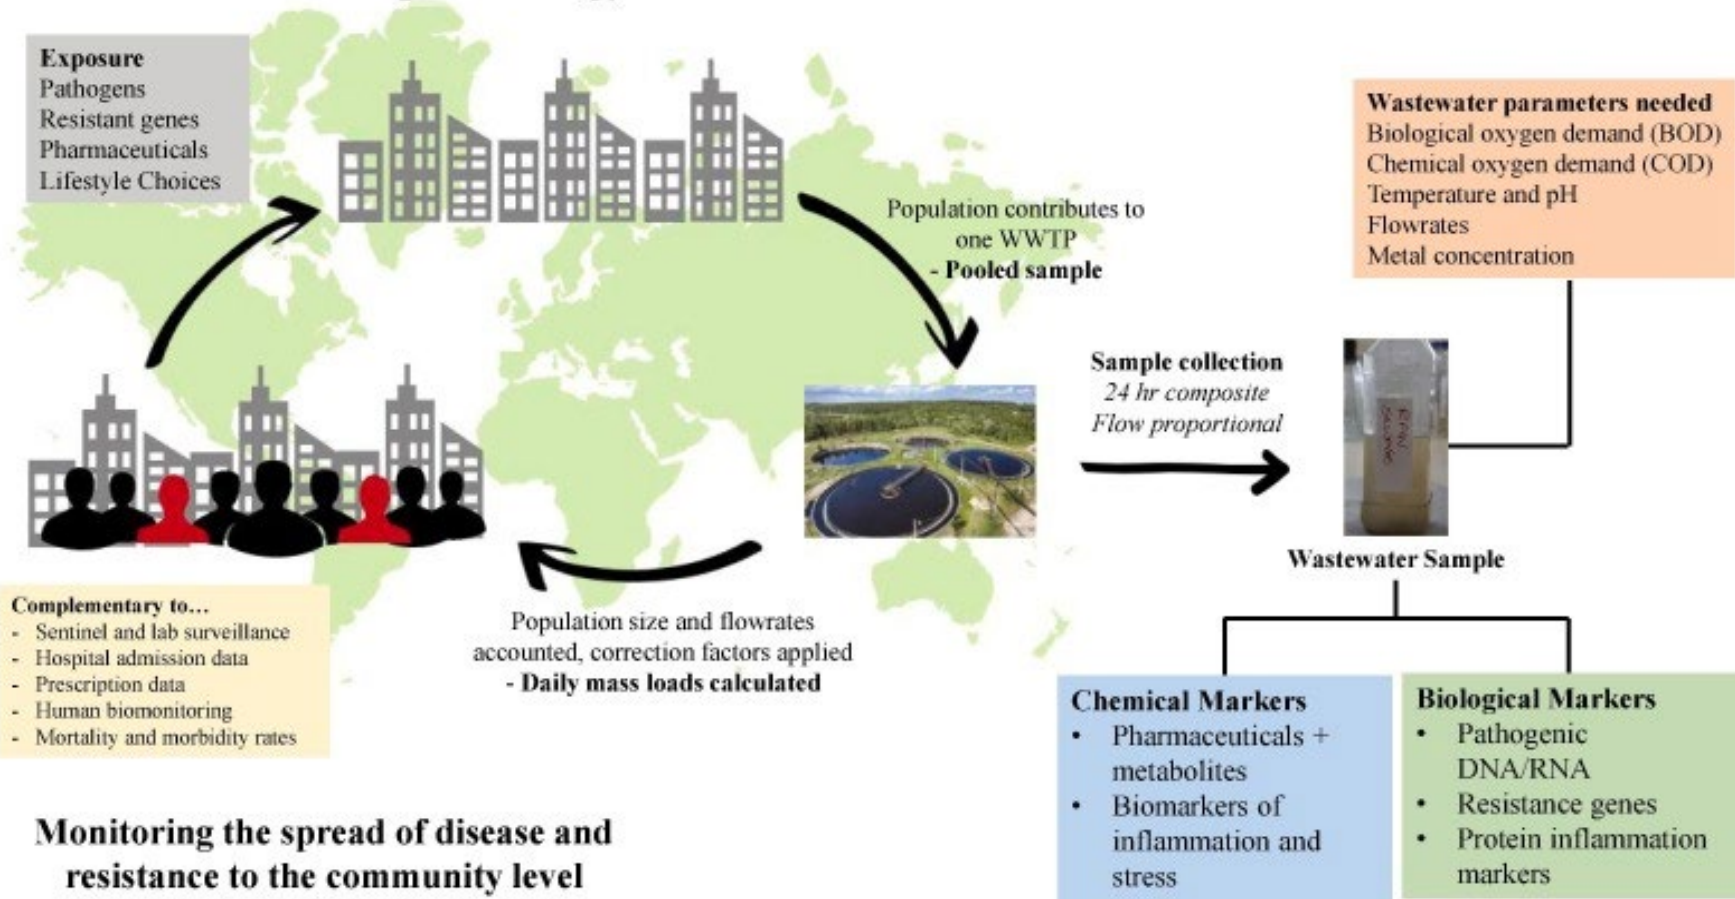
Exposure
Pathogens
Resistant genes
Pharmaceuticals
Lifestyle Choices

Population contributes to one WWTP
- Pooled sample

Wastewater parameters needed
Biological oxygen demand (BOD)
Chemical oxygen demand (COD)
Temperature and pH
Flowrates
Metal concentration

Sample collection
24 hr composite
Flow proportional

Wastewater Sample

Complementary to…
- Sentinel and lab surveillance
- Hospital admission data
- Prescription data
- Human biomonitoring
- Mortality and morbidity rates

Population size and flowrates accounted, correction factors applied
- Daily mass loads calculated

Chemical Markers
• Pharmaceuticals + metabolites
• Biomarkers of inflammation and stress

Biological Markers
• Pathogenic DNA/RNA
• Resistance genes
• Protein inflammation markers

Monitoring the spread of disease and resistance to the community level